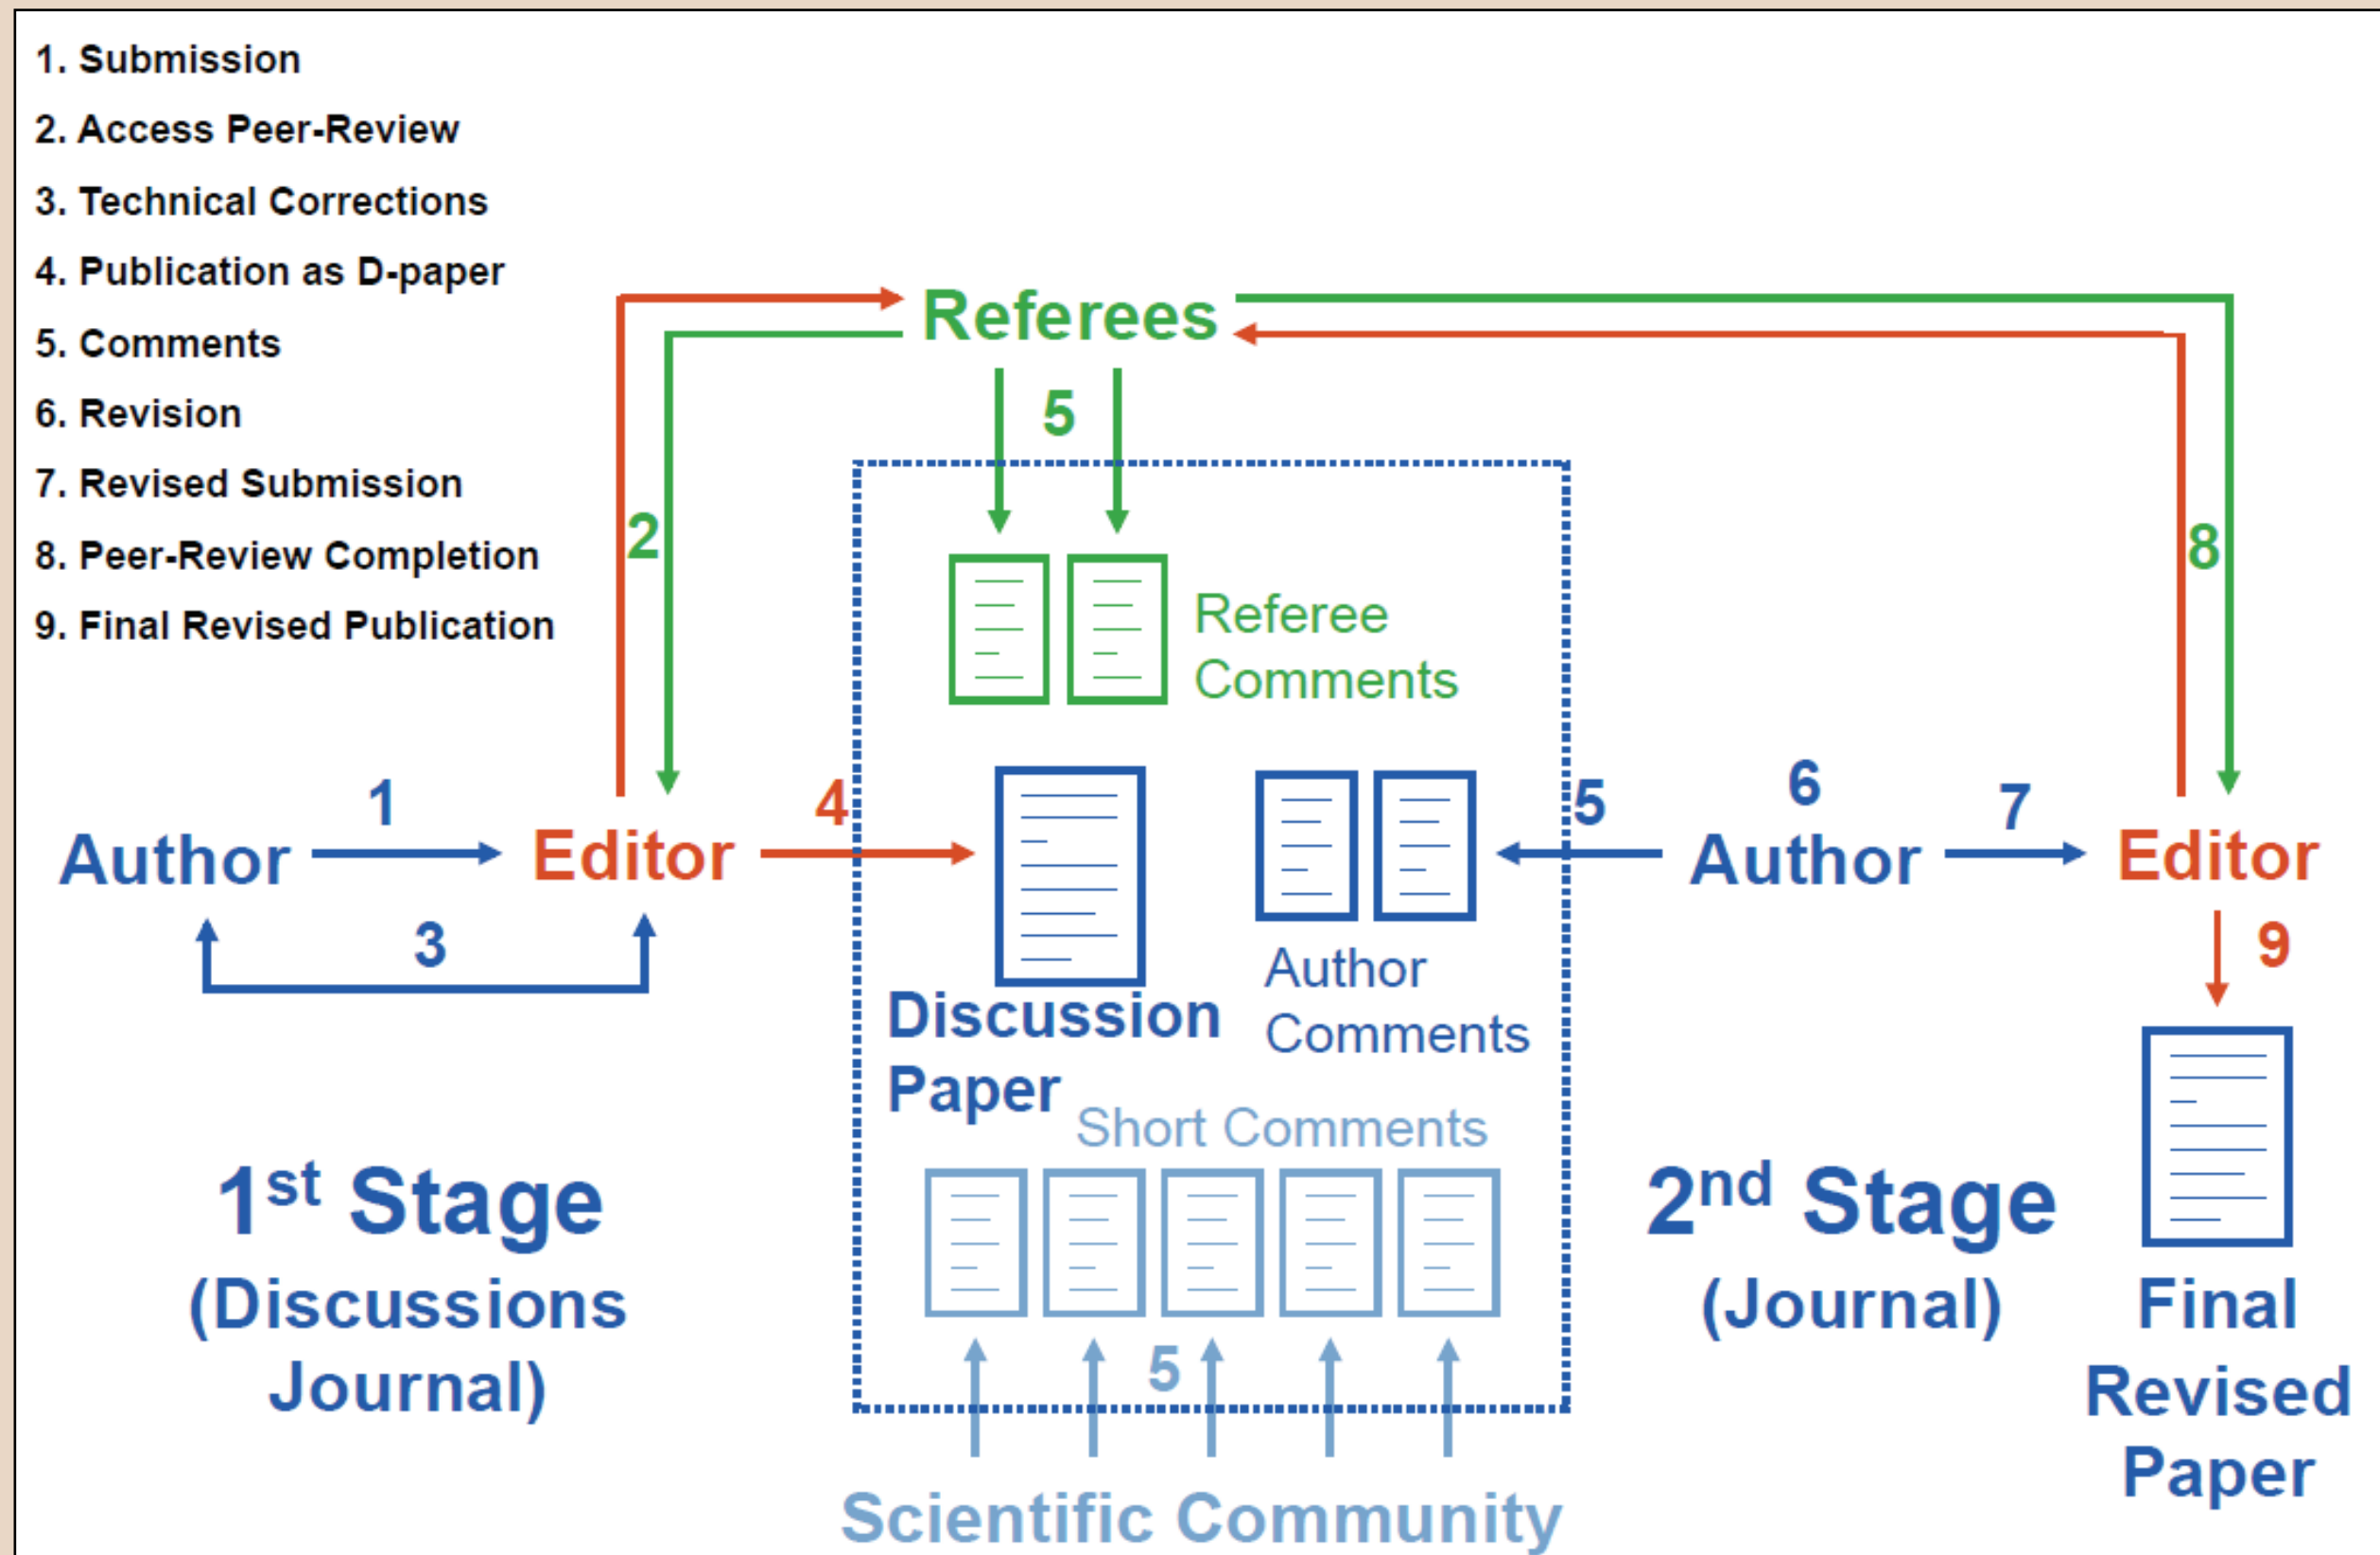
1. Submission
2. Access Peer-Review
3. Technical Corrections
4. Publication as D-paper
5. Comments
6. Revision
7. Revised Submission
8. Peer-Review Completion
9. Final Revised Publication

Referees

5

2

8

Referee Comments

1

Author

Editor

4

3

Discussion Paper

Author Comments

5

6

Author

7

Editor

9

Short Comments

$1^{st}$ Stage (Discussions Journal)

$2^{nd}$ Stage (Journal)

Final Revised Paper

5

Scientific Community